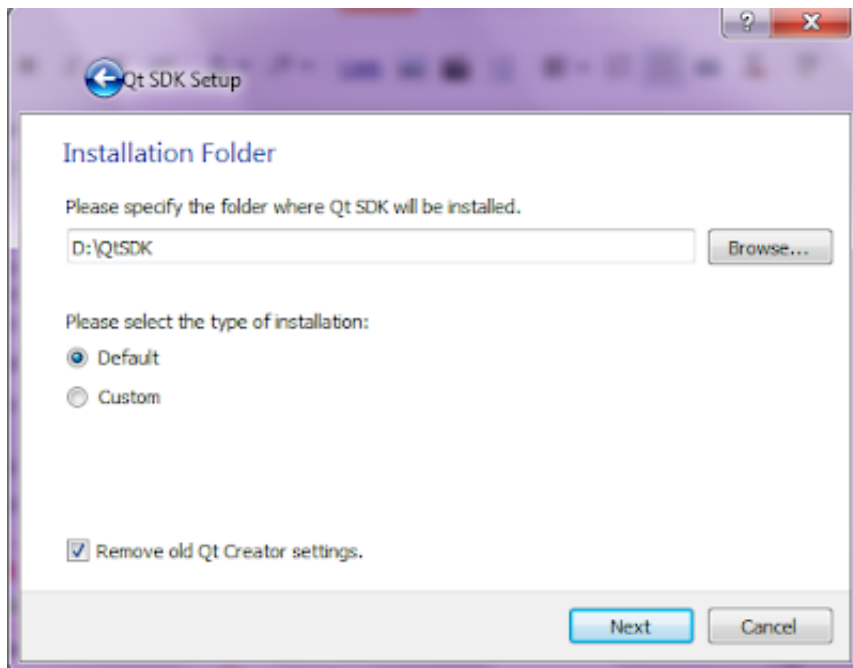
?
X
Qt SDK Setup

Installation Folder

Please specify the folder where Qt SDK will be installed.

D:\QtSDK

Browse...

Please select the type of installation:

Default

Custom

Remove old Qt Creator settings.

Next

Cancel